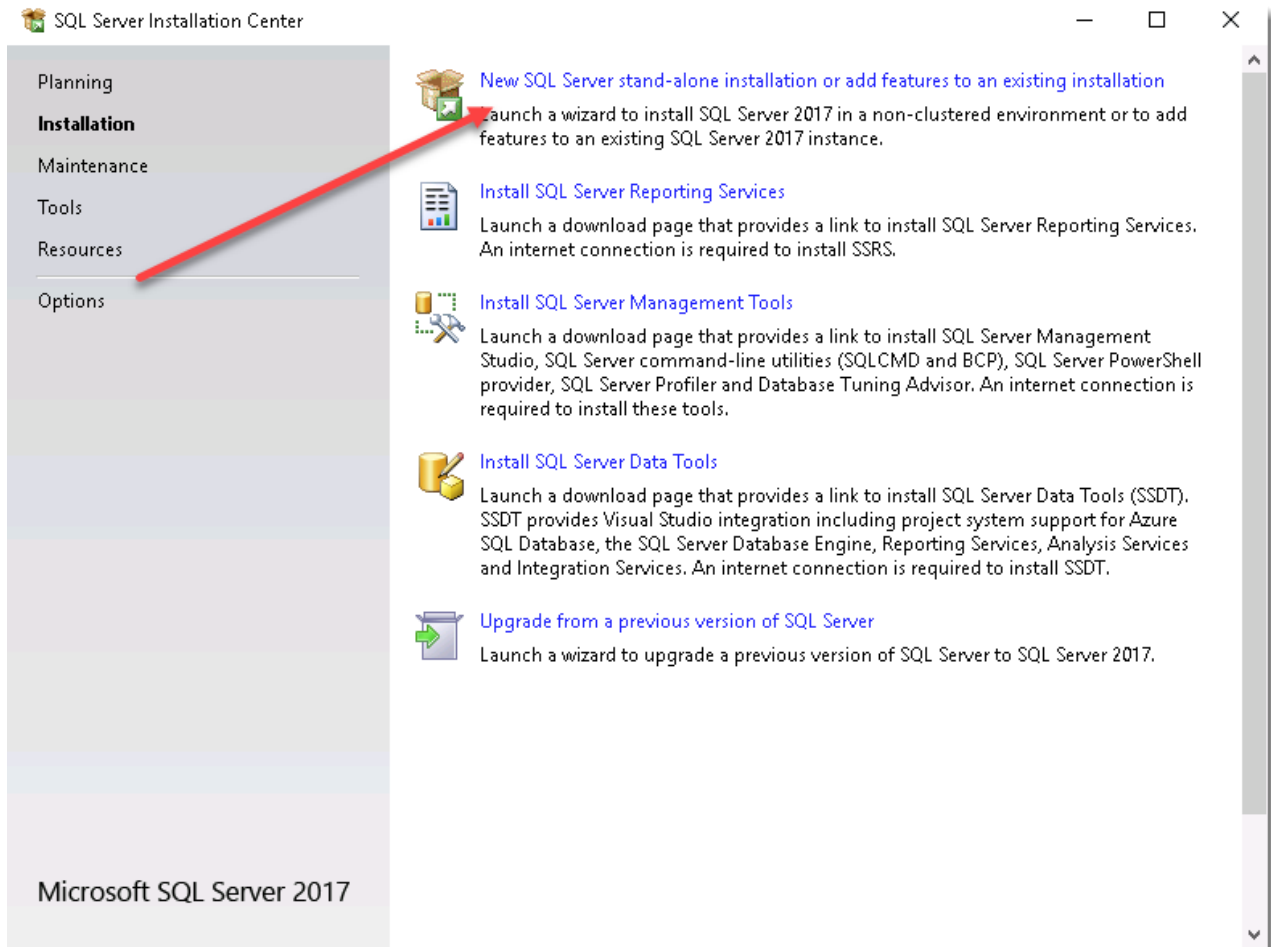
SQL Server Installation Center

Planning
Installation
Maintenance
Tools
Resources
Options

Microsoft SQL Server 2017

New SQL Server stand-alone installation or add features to an existing installation
Launch a wizard to install SQL Server 2017 in a non-clustered environment or to add features to an existing SQL Server 2017 instance.

Install SQL Server Reporting Services
Launch a download page that provides a link to install SQL Server Reporting Services. An internet connection is required to install SSRS.

Install SQL Server Management Tools
Launch a download page that provides a link to install SQL Server Management Studio, SQL Server command-line utilities (SQLCMD and BCP), SQL Server PowerShell provider, SQL Server Profiler and Database Tuning Advisor. An internet connection is required to install these tools.

Install SQL Server Data Tools
Launch a download page that provides a link to install SQL Server Data Tools (SSDT). SSDT provides Visual Studio integration including project system support for Azure SQL Database, the SQL Server Database Engine, Reporting Services, Analysis Services and Integration Services. An internet connection is required to install SSDT.

Upgrade from a previous version of SQL Server
Launch a wizard to upgrade a previous version of SQL Server to SQL Server 2017.